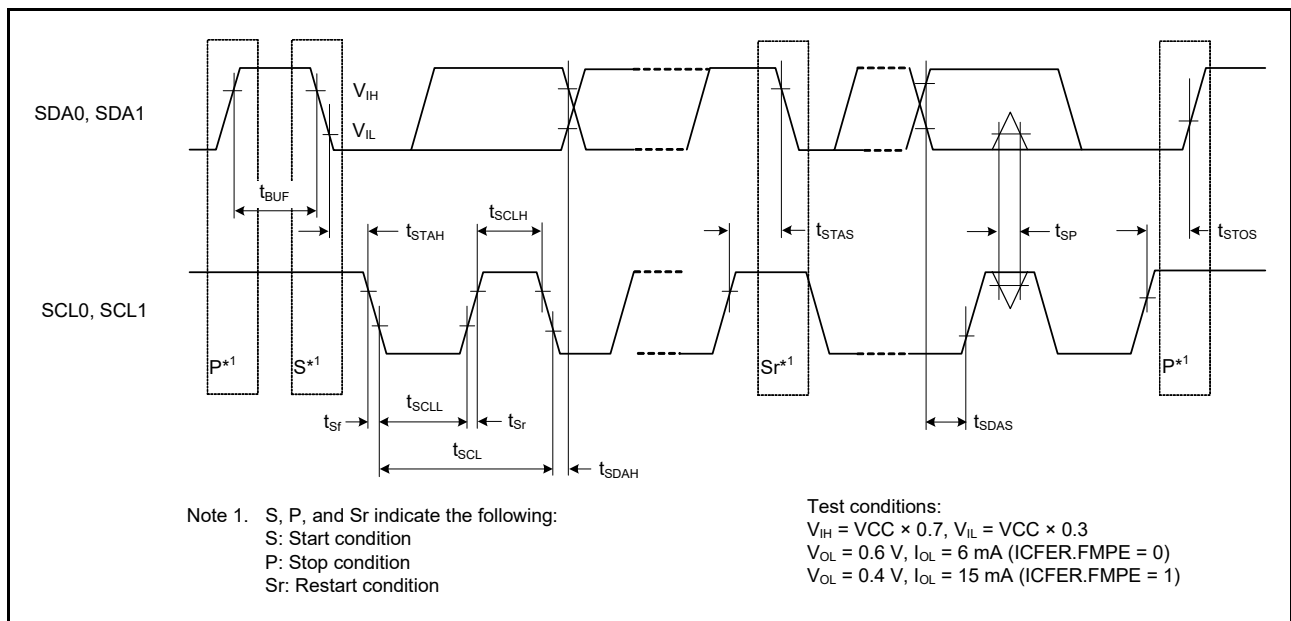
SDA0, SDA1

$V_{IH}$

$V_{IL}$

$t_{BUF}$

$t_{STAH}$

$t_{SCLH}$

$t_{STAS}$

$t_{SP}$

$t_{STOS}$

SCL0, SCL1

P*1

S*1

Sr*1

P*1

$t_{Sf}$

$t_{SCLL}$

$t_{Sr}$

$t_{SCL}$

$t_{SDAH}$

$t_{SDAS}$

Note 1. S, P, and Sr indicate the following:
S: Start condition
P: Stop condition
Sr: Restart condition

Test conditions:
$V_{IH}$ = VCC × 0.7, $V_{IL}$ = VCC × 0.3
$V_{OL}$ = 0.6 V, $I_{OL}$ = 6 mA (ICFER.FMPE = 0)
$V_{OL}$ = 0.4 V, $I_{OL}$ = 15 mA (ICFER.FMPE = 1)